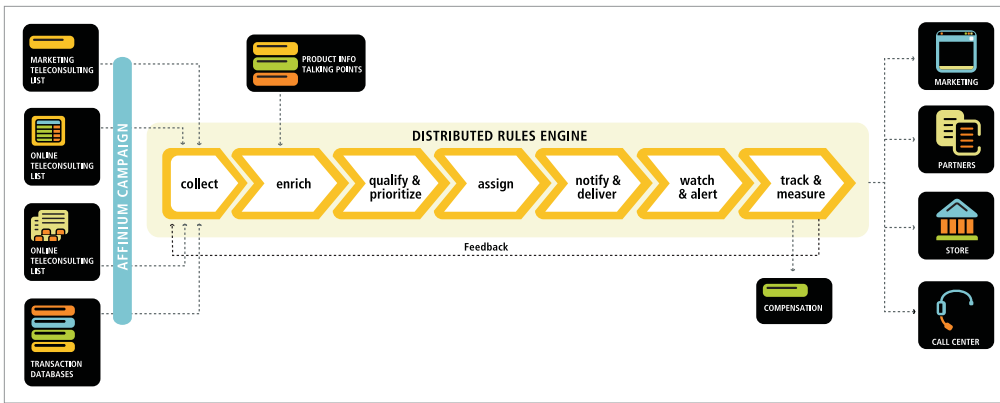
MARKETING TELECONSULTING LIST

ONLINE TELECONSULTING LIST

ONLINE TELECONSULTING LIST

TRANSACTION DATABASES

AFFINIUM CAMPAIGN

PRODUCT INFO TALKING POINTS

DISTRIBUTED RULES ENGINE

collect

enrich

qualify & prioritize

assign

notify & deliver

watch & alert

track & measure

Feedback

COMPENSATION

MARKETING

PARTNERS

STORE

CALL CENTER